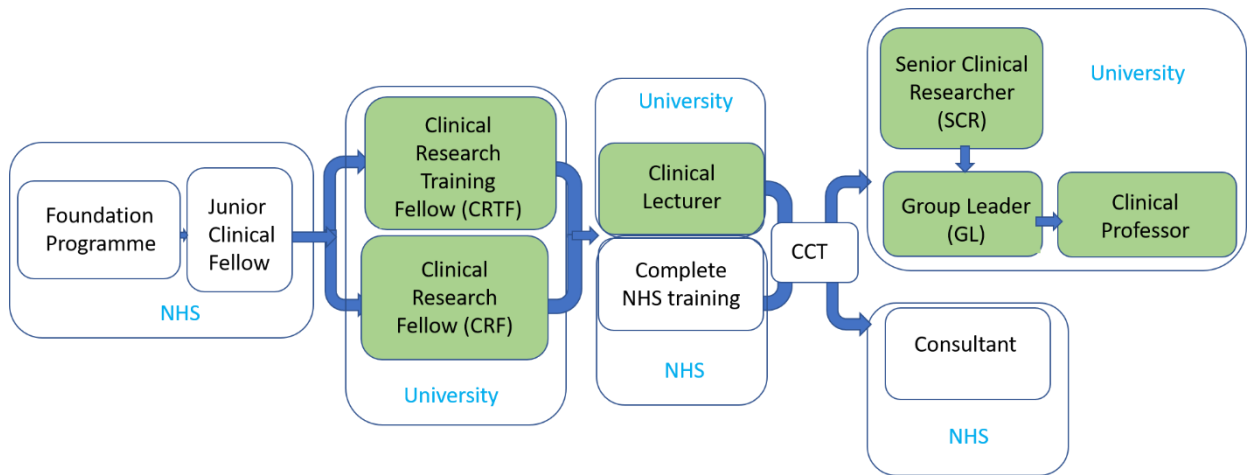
Foundation Programme

Junior Clinical Fellow

NHS

Clinical Research Training Fellow (CRTF)

Clinical Research Fellow (CRF)

University

University

Clinical Lecturer

Complete NHS training

NHS

CCT

Senior Clinical Researcher (SCR)

University

Group Leader (GL)

Clinical Professor

Consultant

NHS